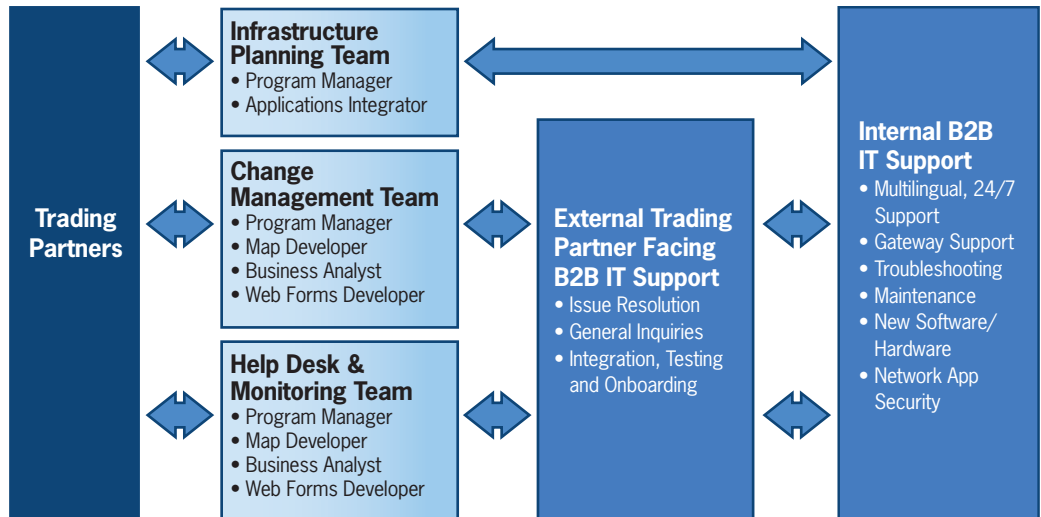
Trading Partners

Infrastructure Planning Team
• Program Manager
• Applications Integrator

Change Management Team
• Program Manager
• Map Developer
• Business Analyst
• Web Forms Developer

Help Desk & Monitoring Team
• Program Manager
• Map Developer
• Business Analyst
• Web Forms Developer

External Trading Partner Facing B2B IT Support
• Issue Resolution
• General Inquiries
• Integration, Testing and Onboarding

Internal B2B IT Support
• Multilingual, 24/7 Support
• Gateway Support
• Troubleshooting
• Maintenance
• New Software/ Hardware
• Network App Security